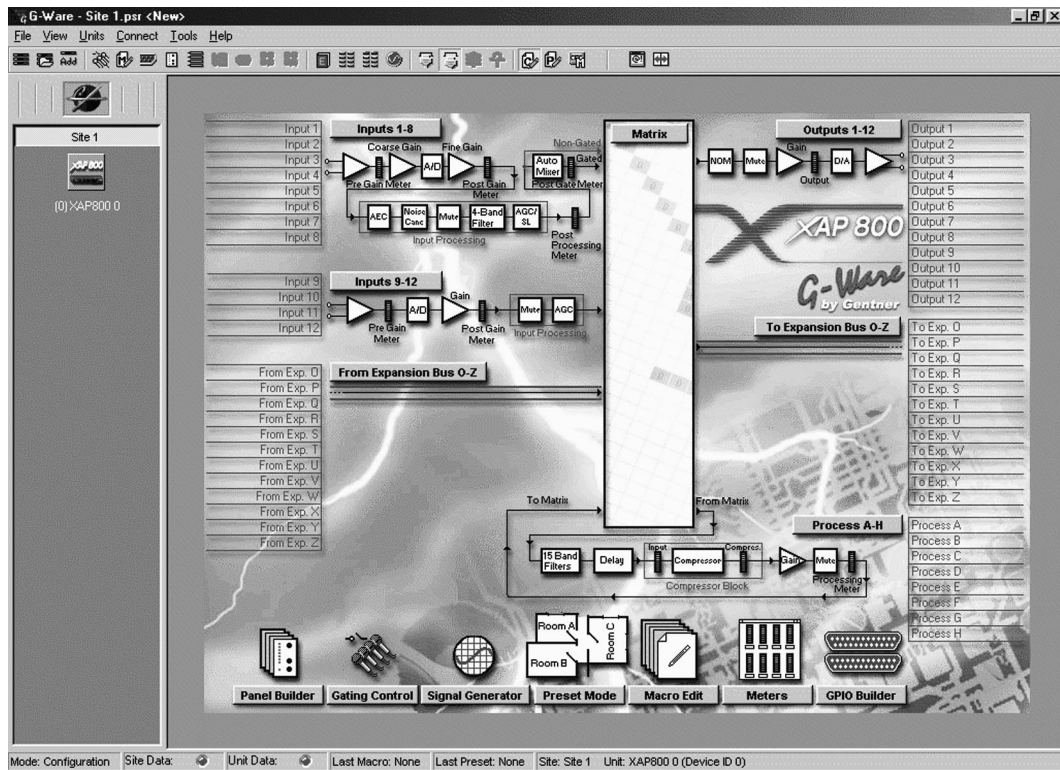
G-Ware - Site 1.psr <New>

File View Units Connect Tools Help

Site 1

XAP800

(0) XAP800 0

Input 1
Input 2
Input 3
Input 4
Input 5
Input 6
Input 7
Input 8

Inputs 1-8

Coarse Gain
Fine Gain
A/D
Pre Gain Meter
Post Gain Meter
Non-Gated
Auto Mixer
Gated
Post Gate Meter

AEC
Noise Canc
Mute
4-Band Filter
AGC/SL
Input Processing
Post Processing Meter

Matrix

Outputs 1-12

NOM
Mute
Gain
Output
D/A

Output 1
Output 2
Output 3
Output 4
Output 5
Output 6
Output 7
Output 8
Output 9
Output 10
Output 11
Output 12

XAP 800

G-Ware by Gentner

Input 9
Input 10
Input 11
Input 12

Inputs 9-12

Gain
A/D
Pre Gain Meter
Post Gain Meter
Mute
AGC
Input Processing

To Expansion Bus O-Z

To Exp. O
To Exp. P
To Exp. Q
To Exp. R
To Exp. S
To Exp. T
To Exp. U
To Exp. V
To Exp. W
To Exp. X
To Exp. Y
To Exp. Z

From Expansion Bus O-Z

From Exp. O
From Exp. P
From Exp. Q
From Exp. R
From Exp. S
From Exp. T
From Exp. U
From Exp. V
From Exp. W
From Exp. X
From Exp. Y
From Exp. Z

To Matrix
From Matrix

Process A-H

15 Band Filters
Delay
Input
Compressor
Compres.
Compressor Block
Gain
Mute
Processing Meter

Process A
Process B
Process C
Process D
Process E
Process F
Process G
Process H

Room A
Room B
Room C

Panel Builder
Gating Control
Signal Generator
Preset Mode
Macro Edit
Meters
GPIO Builder

Mode: Configuration | Site Data: | Unit Data: | Last Macro: None | Last Preset: None | Site: Site 1 | Unit: XAP800 0 (Device ID 0)